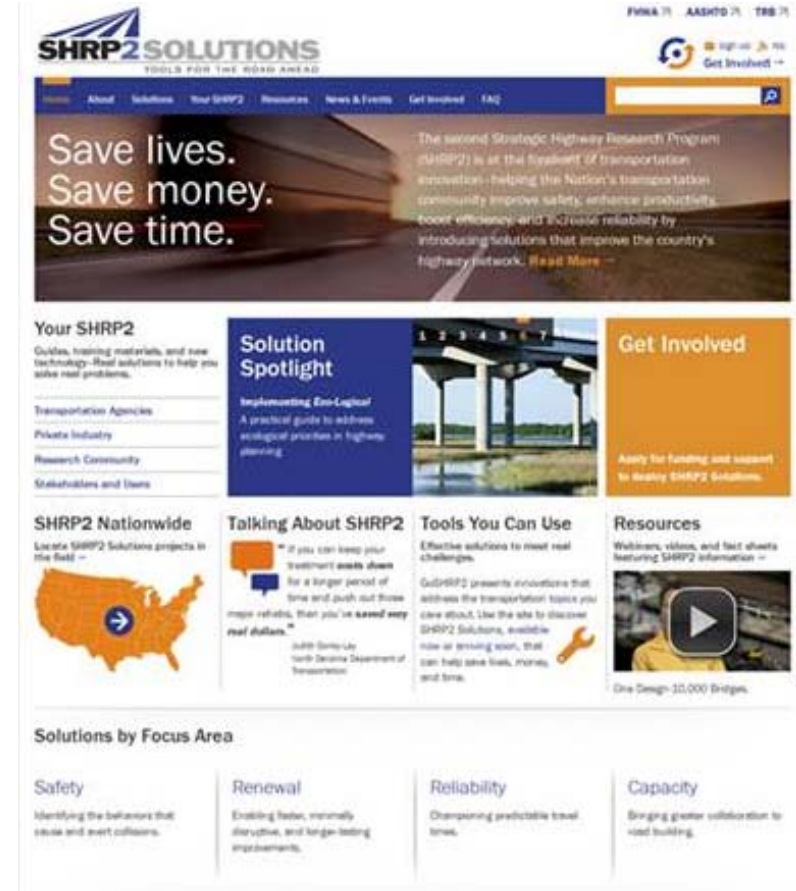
FHWA AASHTO TRB

SHRP2 SOLUTIONS
TOOLS FOR THE ROAD AHEAD

Sign up RSS
Get Involved →

Home About Solutions Your SHRP2 Resources News & Events Get Involved FAQ

Save lives.
Save money.
Save time.

The second Strategic Highway Research Program (SHRP2) is at the forefront of transportation innovation–helping the Nation's transportation community improve safety, enhance productivity, boost efficiency, and increase reliability by introducing solutions that improve the country's highway network. Read More →

Your SHRP2
Guides, training materials, and new technology–Real solutions to help you solve real problems.

Transportation Agencies
Private Industry
Research Community
Stakeholders and Users

Solution Spotlight
Implementing Eco-Logical
A practical guide to address ecological priorities in highway planning

1 2 3 4 5 6 7

Get Involved
Apply for funding and support to deploy SHRP2 Solutions.

SHRP2 Nationwide
Locate SHRP2 Solutions projects in the field →

Talking About SHRP2
"If you can keep your treatment costs down for a longer period of time and push out those major rehabs, then you've saved very real dollars."
Judith Corley-Lay
North Carolina Department of Transportation

Tools You Can Use
Effective solutions to meet real challenges.
GoSHRP2 presents innovations that address the transportation topics you care about. Use the site to discover SHRP2 Solutions, available now or arriving soon, that can help save lives, money, and time.

Resources
Webinars, videos, and fact sheets featuring SHRP2 information →
One Design 10,000 Bridges.

Solutions by Focus Area

Safety
Identifying the behaviors that cause and avert collisions.

Renewal
Enabling faster, minimally disruptive, and longer-lasting improvements.

Reliability
Championing predictable travel times.

Capacity
Bringing greater collaboration to road building.